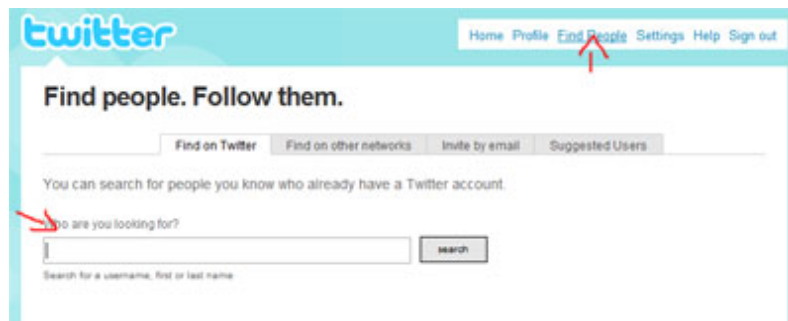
twitter

Home Profile Find People Settings Help Sign out

Find people. Follow them.

Find on Twitter | Find on other networks | Invite by email | Suggested Users

You can search for people you know who already have a Twitter account.

Who are you looking for?

search

Search for a username, first or last name